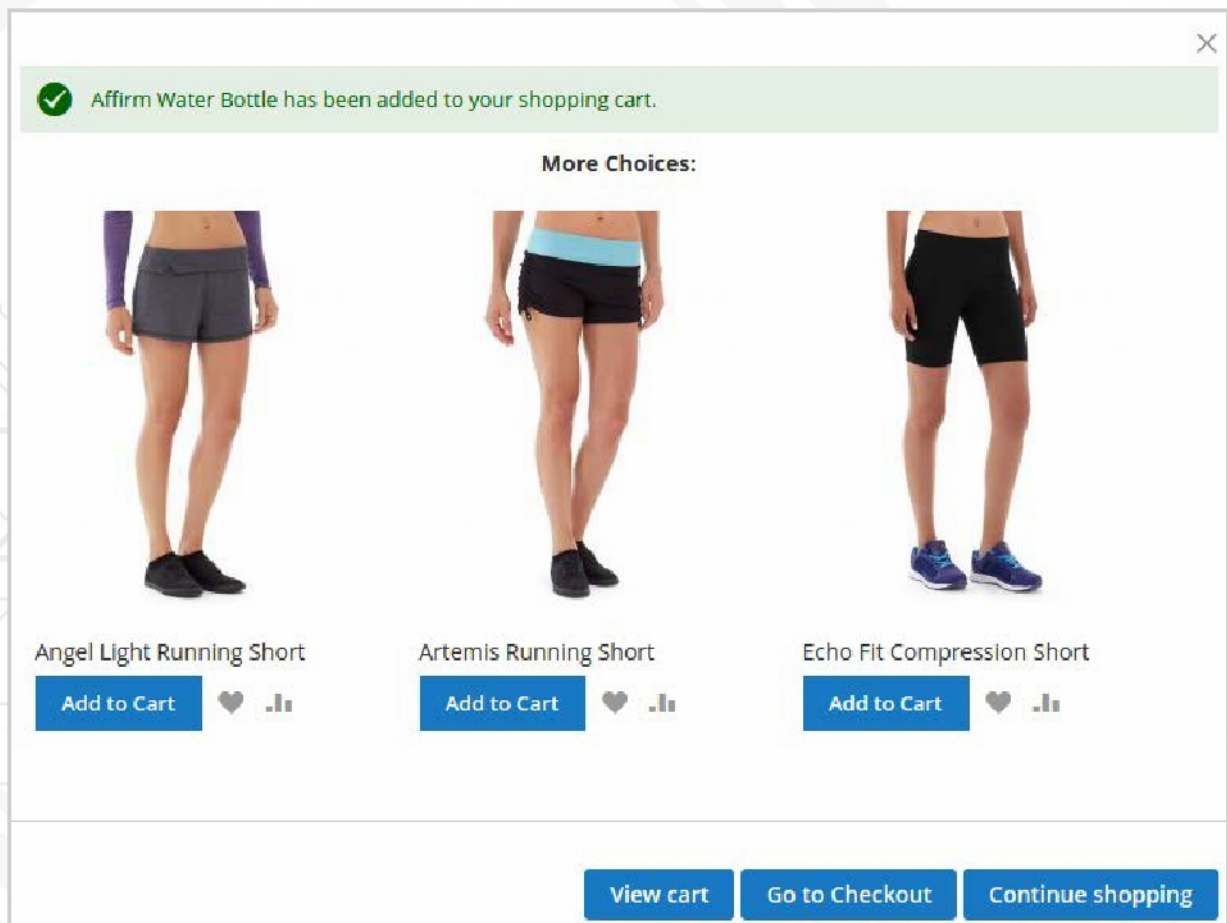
×

Affirm Water Bottle has been added to your shopping cart.

More Choices:

Angel Light Running Short
Add to Cart

Artemis Running Short
Add to Cart

Echo Fit Compression Short
Add to Cart

View cart
Go to Checkout
Continue shopping